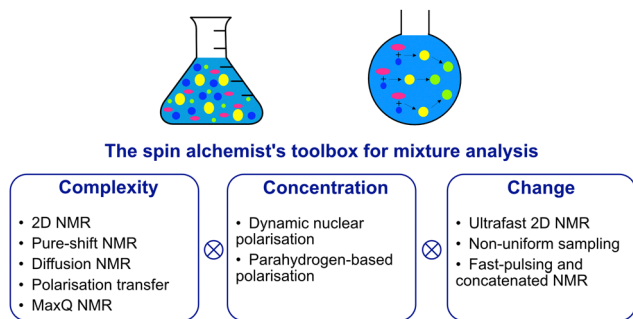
The spin alchemist's toolbox for mixture analysis

Complexity

• 2D NMR
• Pure-shift NMR
• Diffusion NMR
• Polarisation transfer
• MaxQ NMR

$\otimes$

Concentration

• Dynamic nuclear polarisation
• Parahydrogen-based polarisation

$\otimes$

Change

• Ultrafast 2D NMR
• Non-uniform sampling
• Fast-pulsing and concatenated NMR